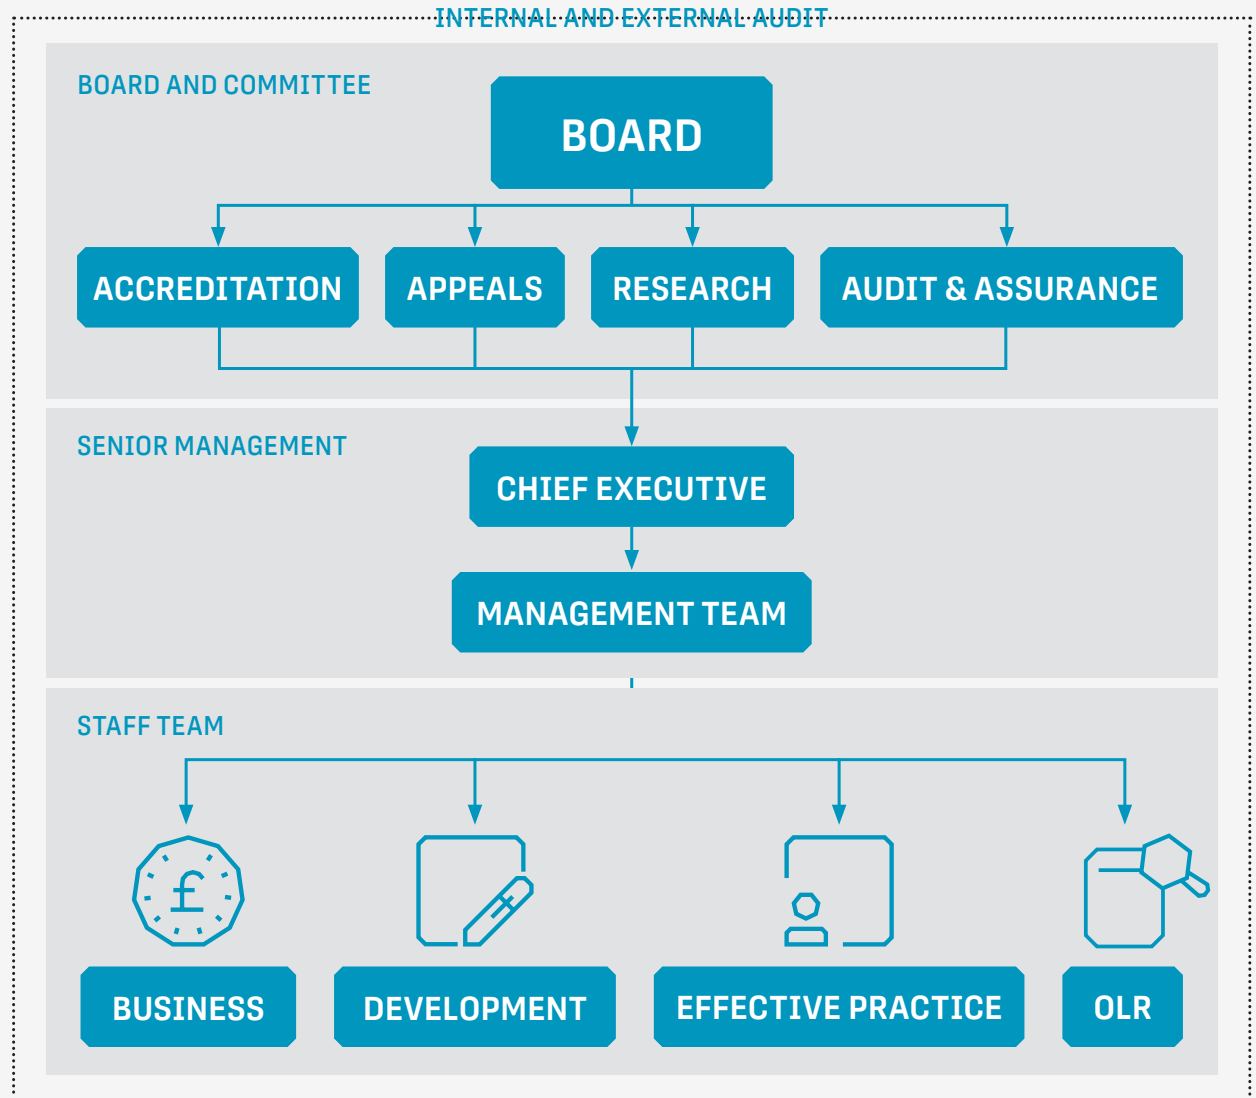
INTERNAL AND EXTERNAL AUDIT

BOARD AND COMMITTEE

BOARD

ACCREDITATION

APPEALS

RESEARCH

AUDIT & ASSURANCE

SENIOR MANAGEMENT

CHIEF EXECUTIVE

MANAGEMENT TEAM

STAFF TEAM

£

BUSINESS

DEVELOPMENT

EFFECTIVE PRACTICE

OLR